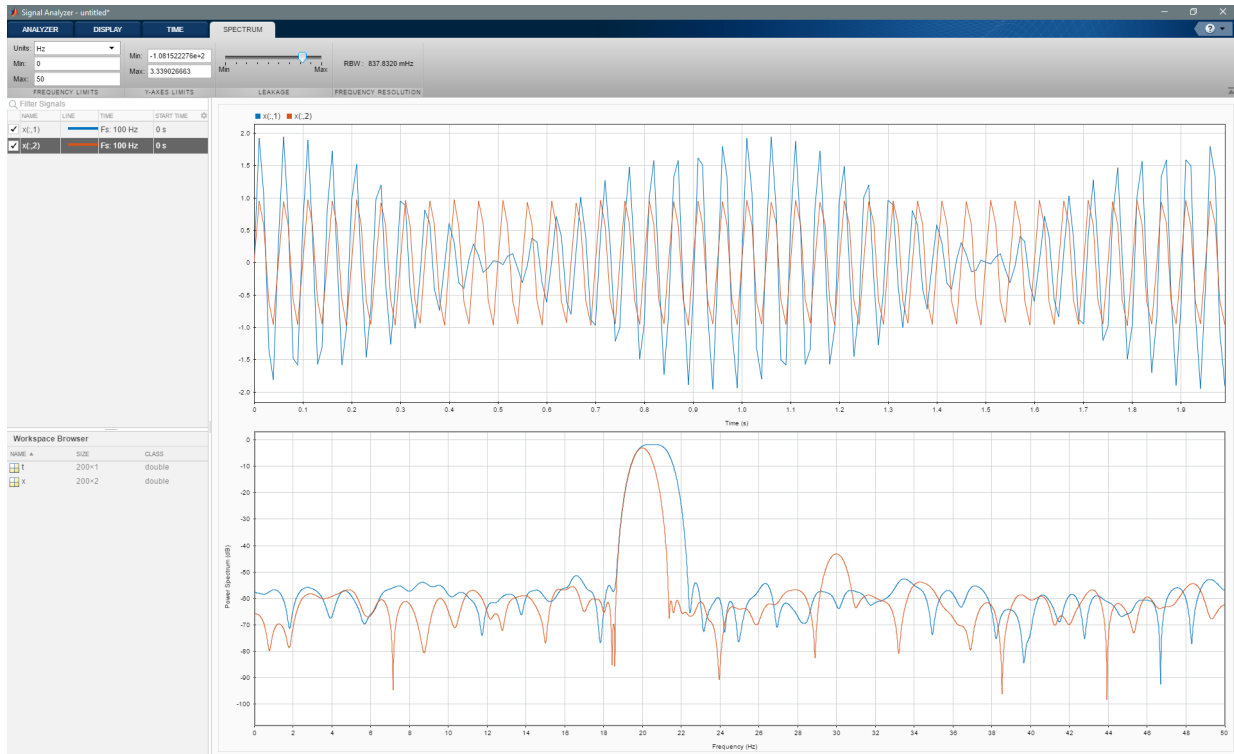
Signal Analyzer - untitled*

ANALYZER DISPLAY TIME SPECTRUM

Units: Hz
Min: 0
Max: 50
Min: -1.081522276e+2
Max: 3.339026663
Min Max
RBW: 837.8320 mHz

FREQUENCY LIMITS Y-AXES LIMITS LEAKAGE FREQUENCY RESOLUTION

Filter Signals

| NAME | LINE | TIME | START TIME |
|---|---|---|---|
| x(:,1) | | Fs: 100 Hz | 0 s |
| x(:,2) | | Fs: 100 Hz | 0 s |

Workspace Browser

| NAME ▲ | SIZE | CLASS |
|---|---|---|
| t | 200×1 | double |
| x | 200×2 | double |

x(:,1) x(:,2)

2.0 1.5 1.0 0.5 0 -0.5 -1.0 -1.5 -2.0

0 0.1 0.2 0.3 0.4 0.5 0.6 0.7 0.8 0.9 1.0 1.1 1.2 1.3 1.4 1.5 1.6 1.7 1.8 1.9

Time (s)

Power Spectrum (dB)

0 -10 -20 -30 -40 -50 -60 -70 -80 -90 -100

0 2 4 6 8 10 12 14 16 18 20 22 24 26 28 30 32 34 36 38 40 42 44 46 48 50

Frequency (Hz)